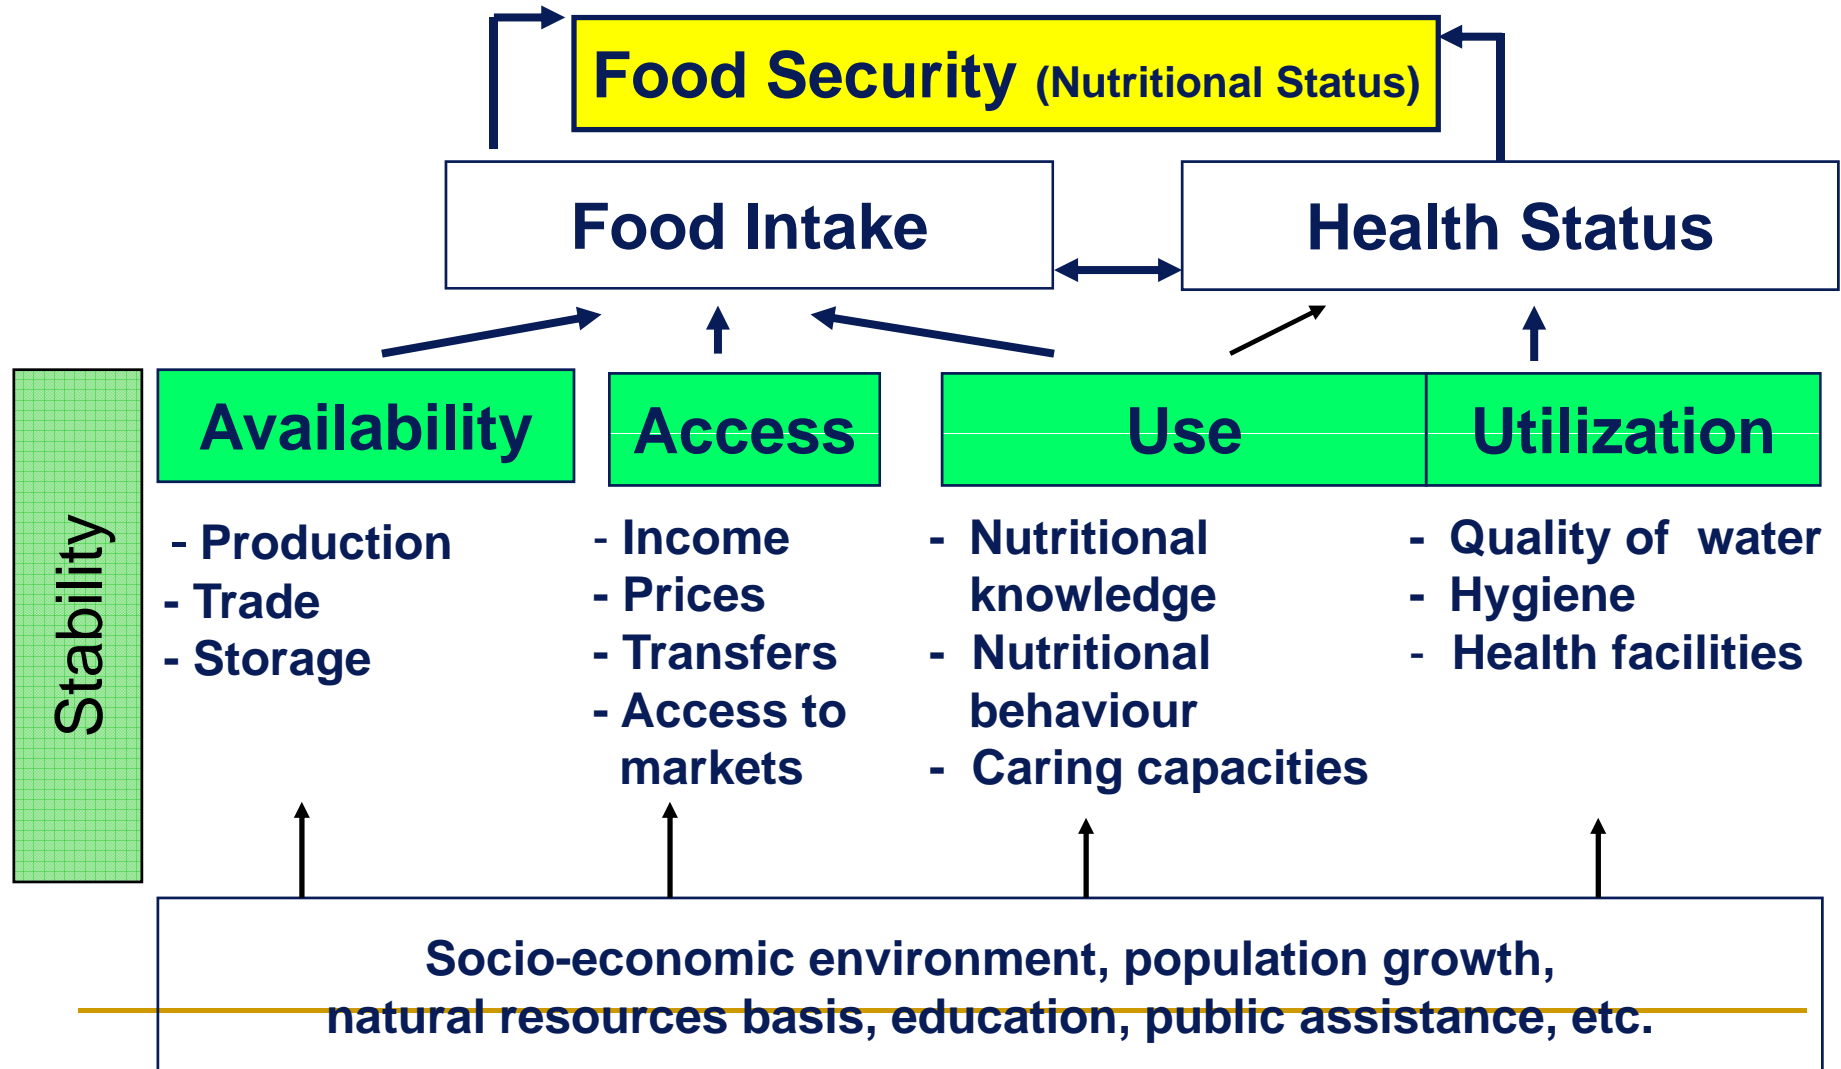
Food Security (Nutritional Status)

Food Intake

Health Status

Stability

Availability

- Production
- Trade
- Storage

Access

- Income
- Prices
- Transfers
- Access to markets

Use

- Nutritional knowledge
- Nutritional behaviour
- Caring capacities

Utilization

- Quality of water
- Hygiene
- Health facilities

Socio-economic environment, population growth, natural resources basis, education, public assistance, etc.